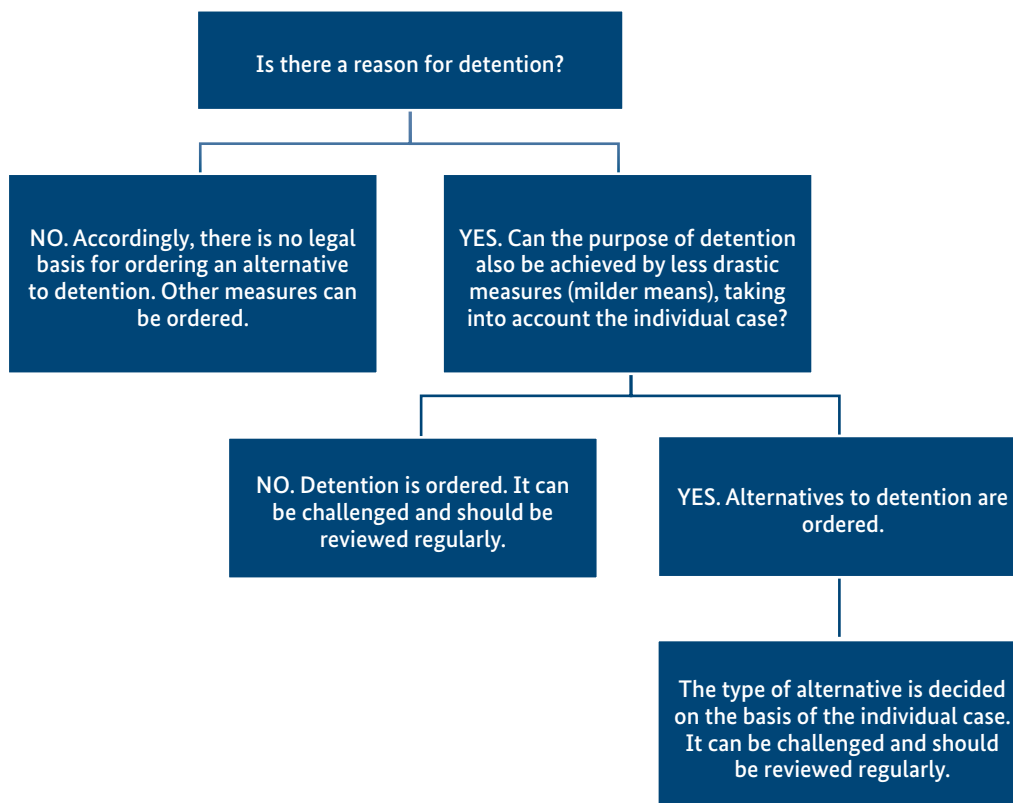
Is there a reason for detention?

NO. Accordingly, there is no legal basis for ordering an alternative to detention. Other measures can be ordered.

YES. Can the purpose of detention also be achieved by less drastic measures (milder means), taking into account the individual case?

NO. Detention is ordered. It can be challenged and should be reviewed regularly.

YES. Alternatives to detention are ordered.

The type of alternative is decided on the basis of the individual case. It can be challenged and should be reviewed regularly.